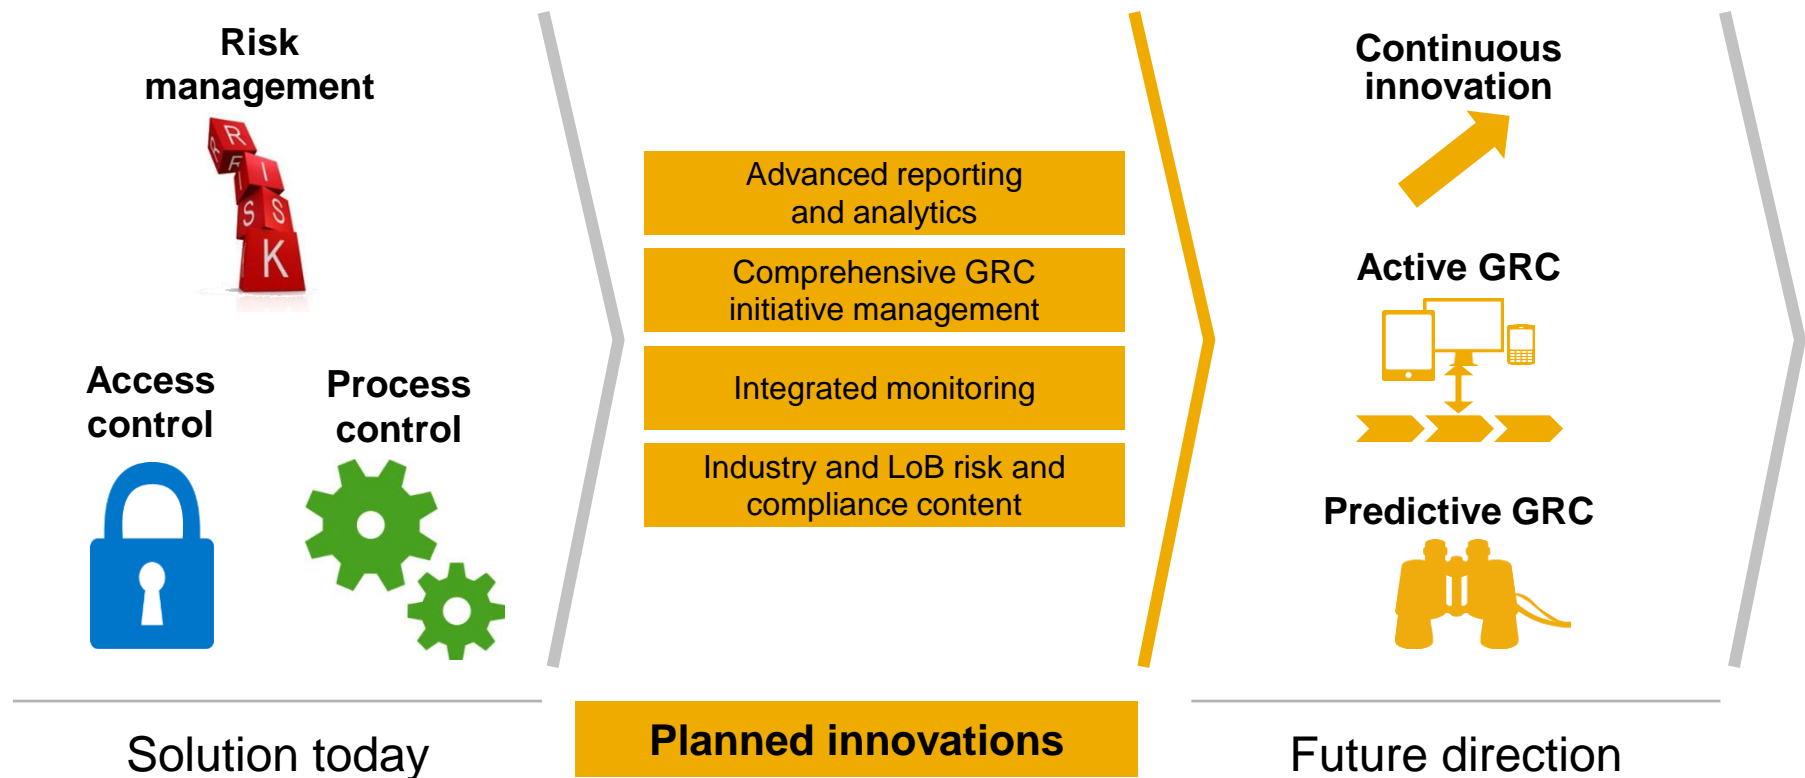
Risk management

RISK

Access control

Process control

Advanced reporting and analytics

Comprehensive GRC initiative management

Integrated monitoring

Industry and LoB risk and compliance content

Continuous innovation

Active GRC

Predictive GRC

Solution today

Planned innovations

Future direction